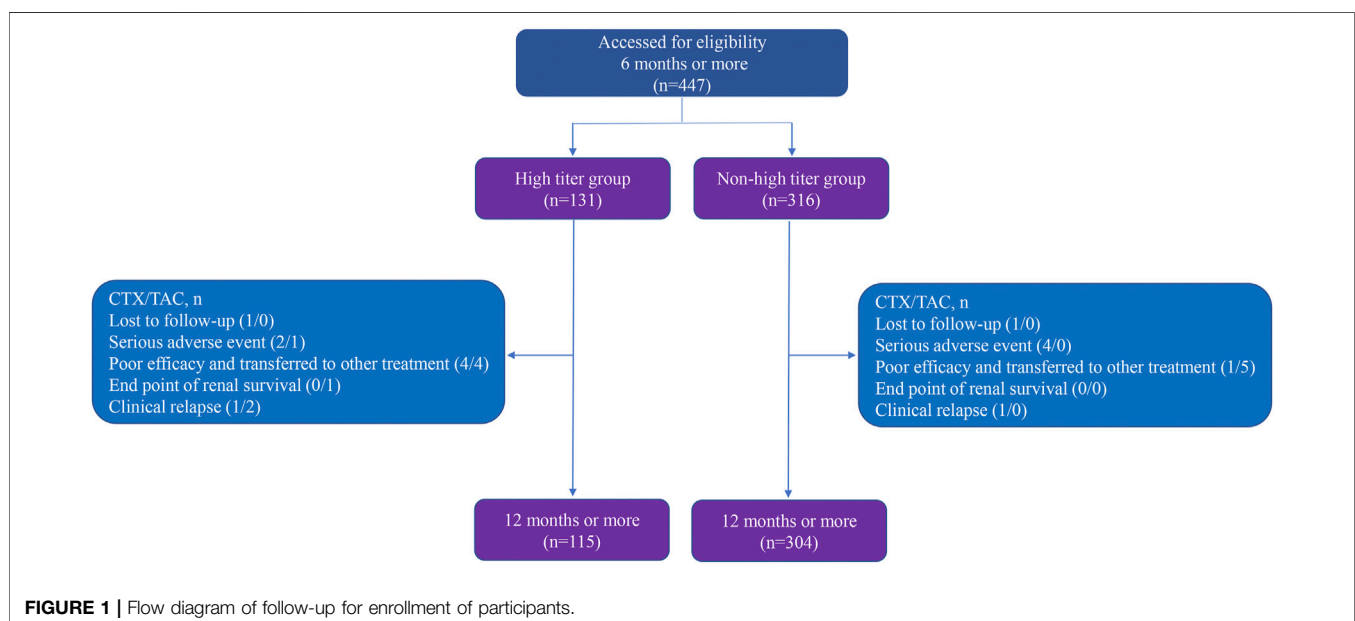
Accessed for eligibility
6 months or more
(n=447)

High titer group
(n=131)

Non-high titer group
(n=316)

CTX/TAC, n
Lost to follow-up (1/0)
Serious adverse event (2/1)
Poor efficacy and transferred to other treatment (4/4)
End point of renal survival (0/1)
Clinical relapse (1/2)

CTX/TAC, n
Lost to follow-up (1/0)
Serious adverse event (4/0)
Poor efficacy and transferred to other treatment (1/5)
End point of renal survival (0/0)
Clinical relapse (1/0)

12 months or more
(n=115)

12 months or more
(n=304)

FIGURE 1 | Flow diagram of follow-up for enrollment of participants.